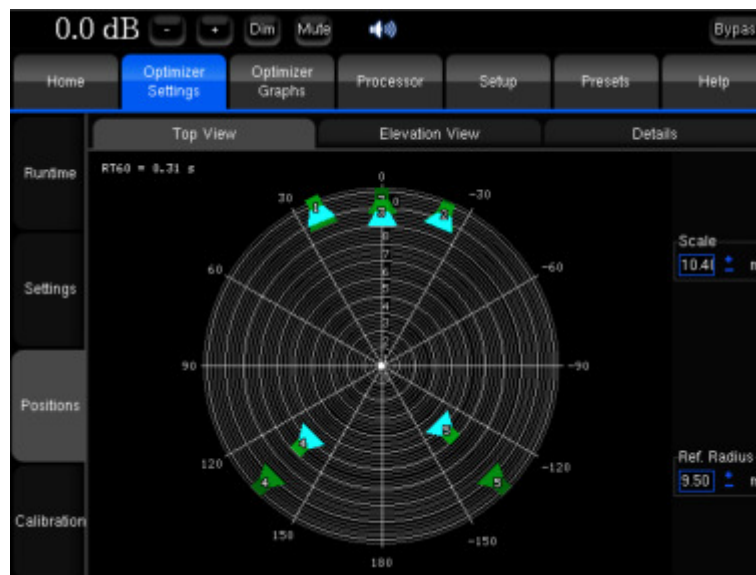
0.0 dB - + Dim Mute Bypas

Home
Optimizer Settings
Optimizer Graphs
Processor
Setup
Presets
Help

Runtime
Settings
Positions
Calibration

Top View
Elevation View
Details

RT60 = 0.31 s

0
30
-30
60
-60
90
-90
120
-120
150
-150
180

10
9
8
7
6
5
4
3
2
1

1
0
2
3
4
4
5

Scale
10.40 m

Ref. Radius
9.50 m